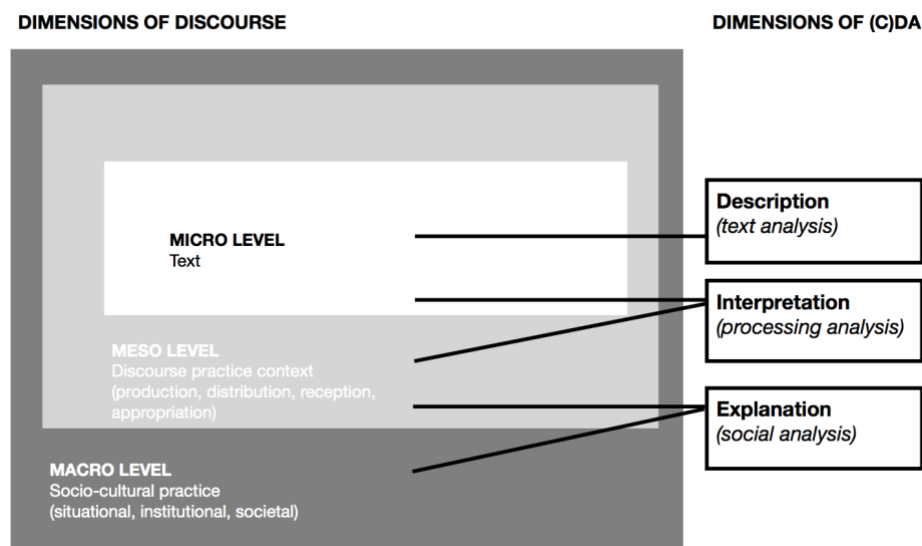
DIMENSIONS OF DISCOURSE

DIMENSIONS OF (C)DA

MICRO LEVEL
Text

MESO LEVEL
Discourse practice context (production, distribution, reception, appropriation)

MACRO LEVEL
Socio-cultural practice (situational, institutional, societal)

Description
*(text analysis)*

Interpretation
*(processing analysis)*

Explanation
*(social analysis)*